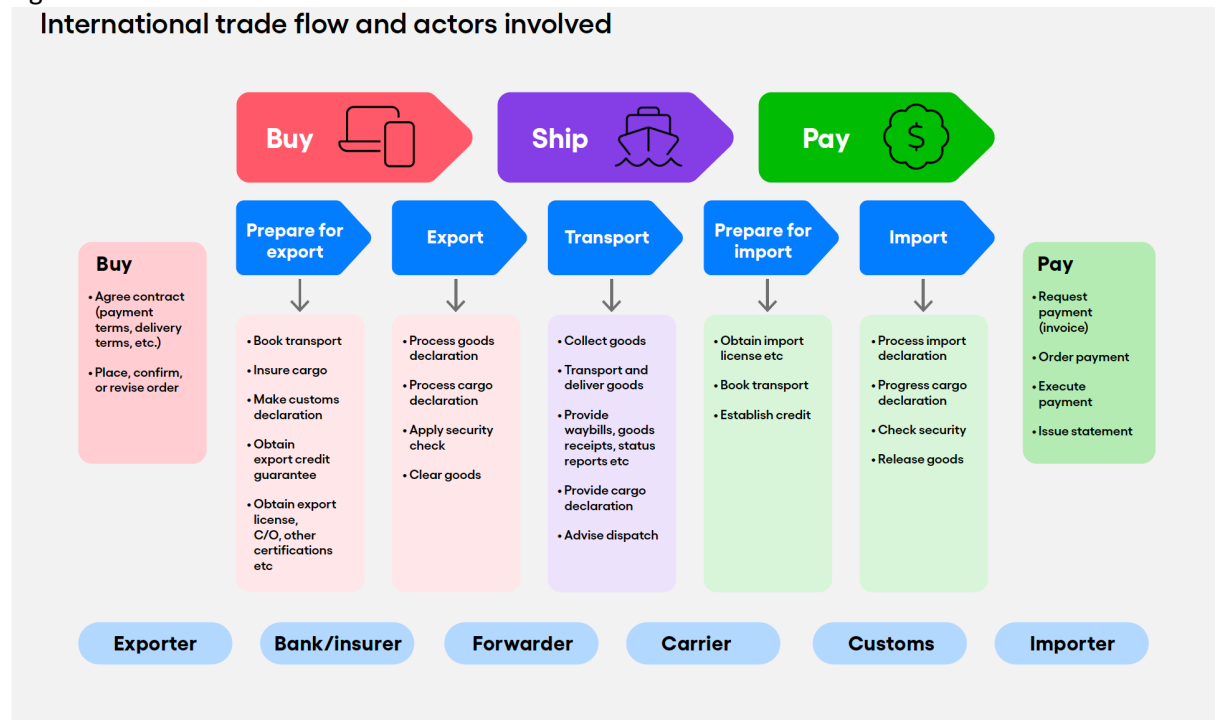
International trade flow and actors involved

Buy

Ship

Pay

Buy
• Agree contract (payment terms, delivery terms, etc.)
• Place, confirm, or revise order

Prepare for export
• Book transport
• Insure cargo
• Make customs declaration
• Obtain export credit guarantee
• Obtain export license, C/O, other certifications etc

Export
• Process goods declaration
• Process cargo declaration
• Apply security check
• Clear goods

Transport
• Collect goods
• Transport and deliver goods
• Provide waybills, goods receipts, status reports etc
• Provide cargo declaration
• Advise dispatch

Prepare for import
• Obtain import license etc
• Book transport
• Establish credit

Import
• Process import declaration
• Progress cargo declaration
• Check security
• Release goods

Pay
• Request payment (invoice)
• Order payment
• Execute payment
• Issue statement

Exporter

Bank/insurer

Forwarder

Carrier

Customs

Importer